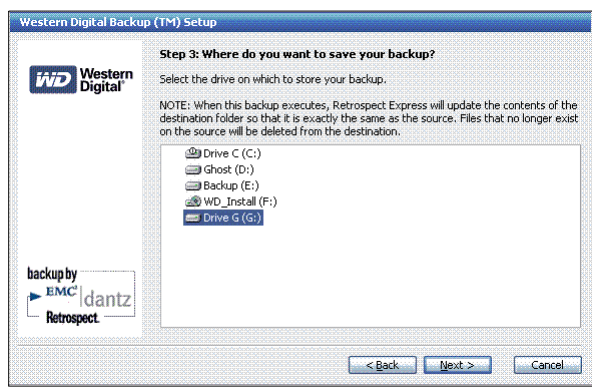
Western Digital Backup (TM) Setup

WD Western Digital

Step 3: Where do you want to save your backup?

Select the drive on which to store your backup.

NOTE: When this backup executes, Retrospect Express will update the contents of the destination folder so that it is exactly the same as the source. Files that no longer exist on the source will be deleted from the destination.

Drive C (C:)
Ghost (D:)
Backup (E:)
WD_Install (F:)
Drive G (G:)

backup by
EMC² dantz
Retrospect.

< Back
Next >
Cancel